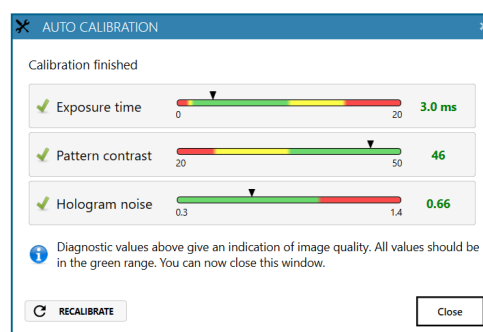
AUTO CALIBRATION

Calibration finished

Exposure time 0 20 3.0 ms

Pattern contrast 20 50 46

Hologram noise 0.3 1.4 0.66

Diagnostic values above give an indication of image quality. All values should be in the green range. You can now close this window.

RECALIBRATE

Close